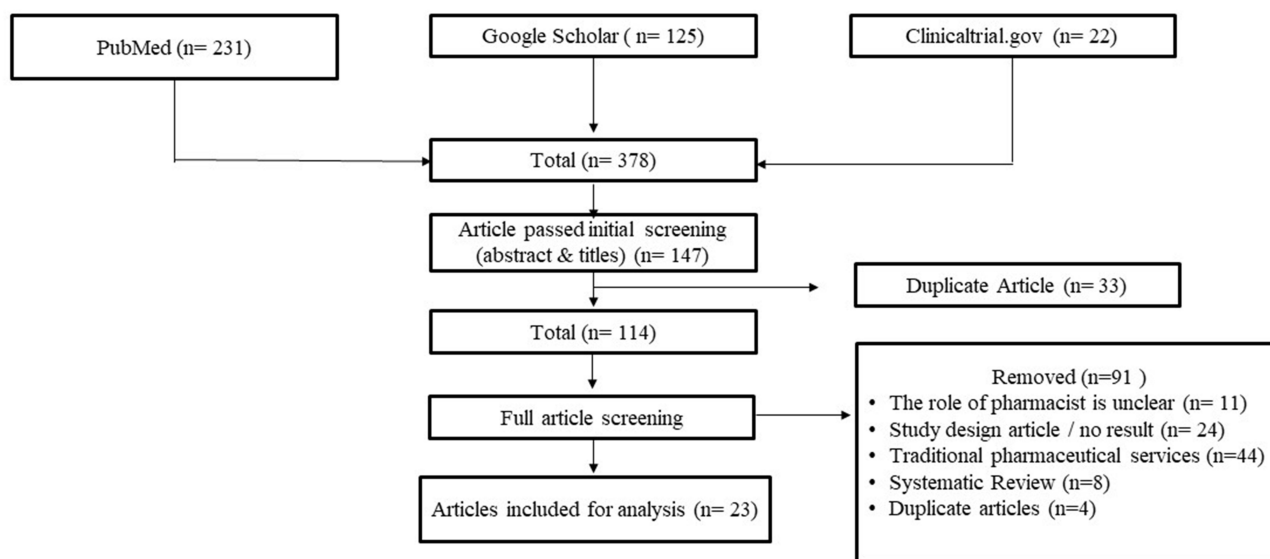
PubMed (n= 231)

Google Scholar ( n= 125)

Clinicaltrial.gov (n= 22)

Total (n= 378)

Article passed initial screening (abstract & titles) (n= 147)

Duplicate Article (n= 33)

Total (n= 114)

Removed (n=91 )
• The role of pharmacist is unclear (n= 11)
• Study design article / no result (n= 24)
• Traditional pharmaceutical services (n=44)
• Systematic Review (n=8)
• Duplicate articles (n=4)

Full article screening

Articles included for analysis (n= 23)